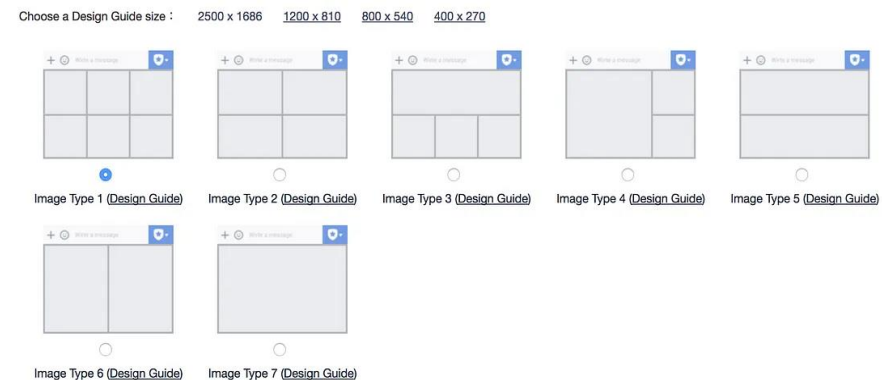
Choose a Design Guide size： 2500 x 1686 1200 x 810 800 x 540 400 x 270

+ ☺ Write a message

Image Type 1 (Design Guide)

+ ☺ Write a message

Image Type 2 (Design Guide)

+ ☺ Write a message

Image Type 3 (Design Guide)

+ ☺ Write a message

Image Type 4 (Design Guide)

+ ☺ Write a message

Image Type 5 (Design Guide)

+ ☺ Write a message

Image Type 6 (Design Guide)

+ ☺ Write a message

Image Type 7 (Design Guide)